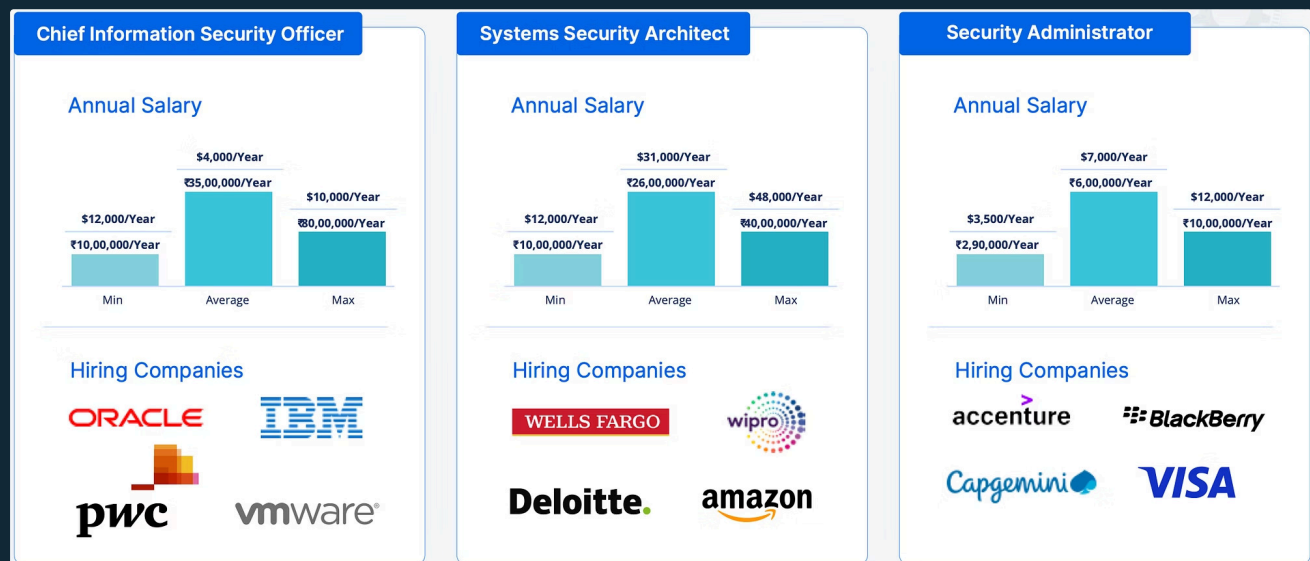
Chief Information Security Officer

Annual Salary

$12,000/Year
₹10,00,000/Year
$4,000/Year
₹35,00,000/Year
$10,000/Year
₹80,00,000/Year

Min Average Max

Hiring Companies

ORACLE IBM pwc vmware

Systems Security Architect

Annual Salary

$12,000/Year
₹10,00,000/Year
$31,000/Year
₹26,00,000/Year
$48,000/Year
₹40,00,000/Year

Min Average Max

Hiring Companies

WELLS FARGO wipro Deloitte. amazon

Security Administrator

Annual Salary

$3,500/Year
₹2,90,000/Year
$7,000/Year
₹6,00,000/Year
$12,000/Year
₹10,00,000/Year

Min Average Max

Hiring Companies

accenture BlackBerry Capgemini VISA